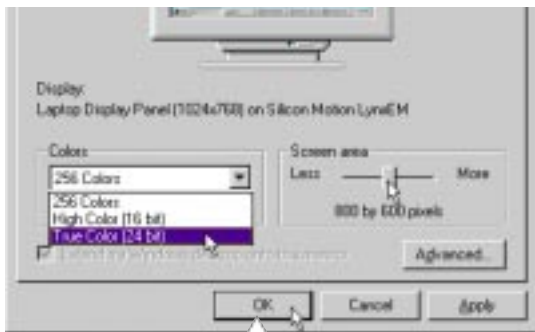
Display:
Laptop Display Panel (1024x768) on Silicon Motion LynxEM

Colors
256 Colors
256 Colors
High Color (16 bit)
True Color (24 bit)

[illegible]

Screen area
Less
More
800 by 600 pixels

Advanced...

OK
Cancel
Apply